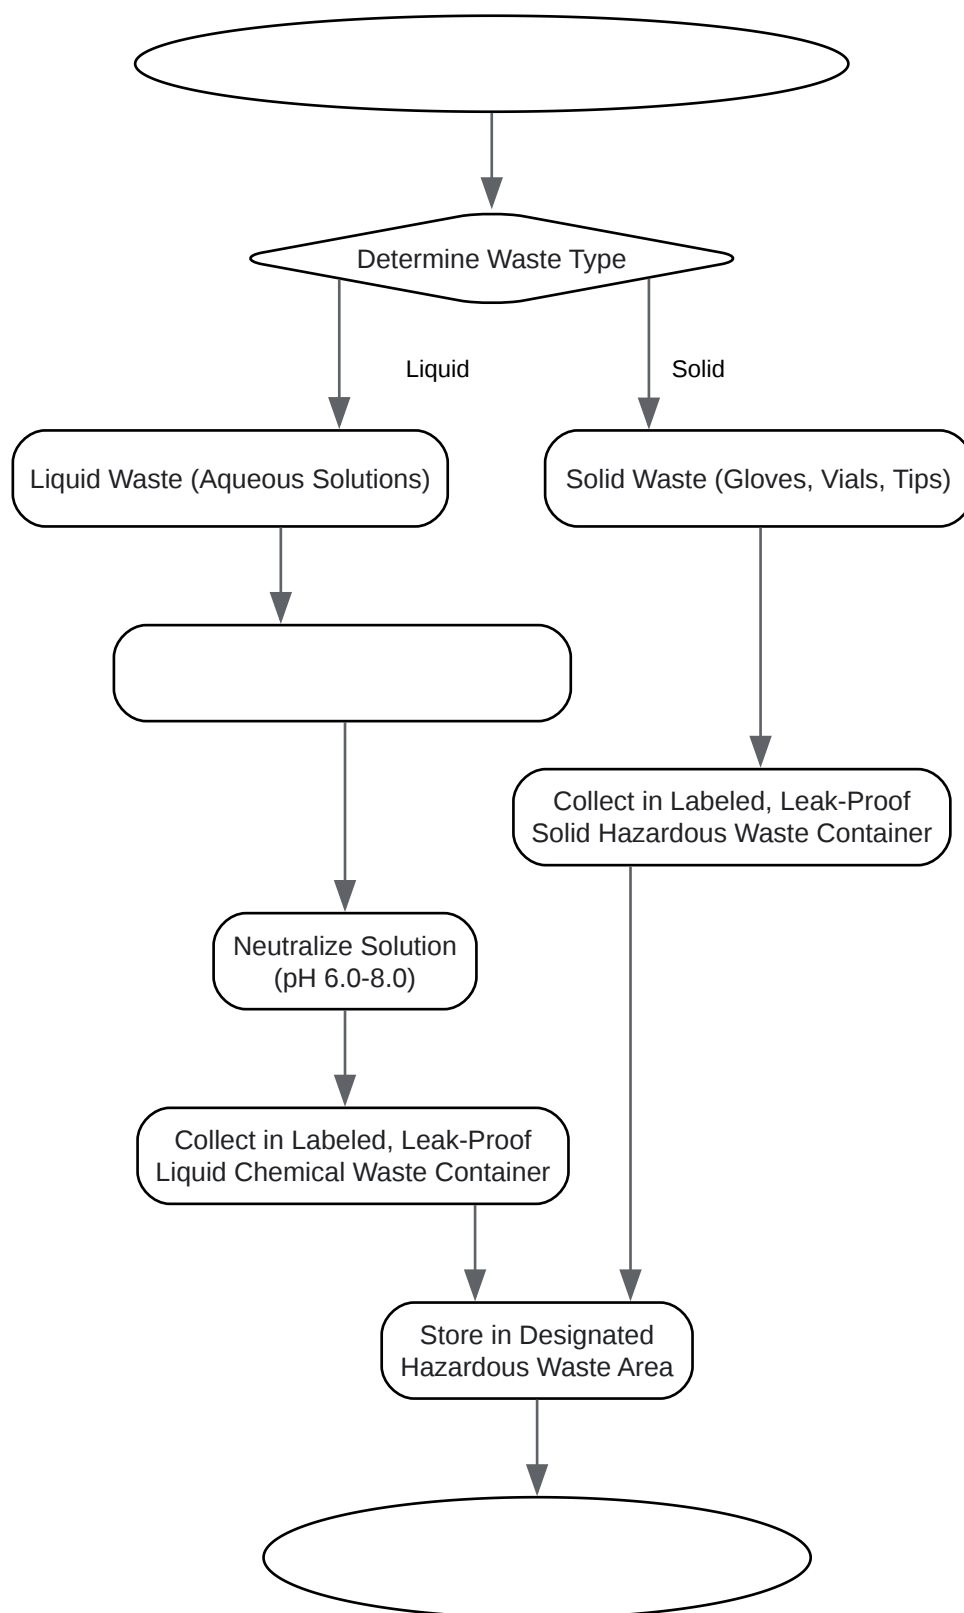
Determine Waste Type

Liquid

Solid

Liquid Waste (Aqueous Solutions)

Solid Waste (Gloves, Vials, Tips)

Collect in Labeled, Leak-Proof Solid Hazardous Waste Container

Neutralize Solution (pH 6.0-8.0)

Collect in Labeled, Leak-Proof Liquid Chemical Waste Container

Store in Designated Hazardous Waste Area